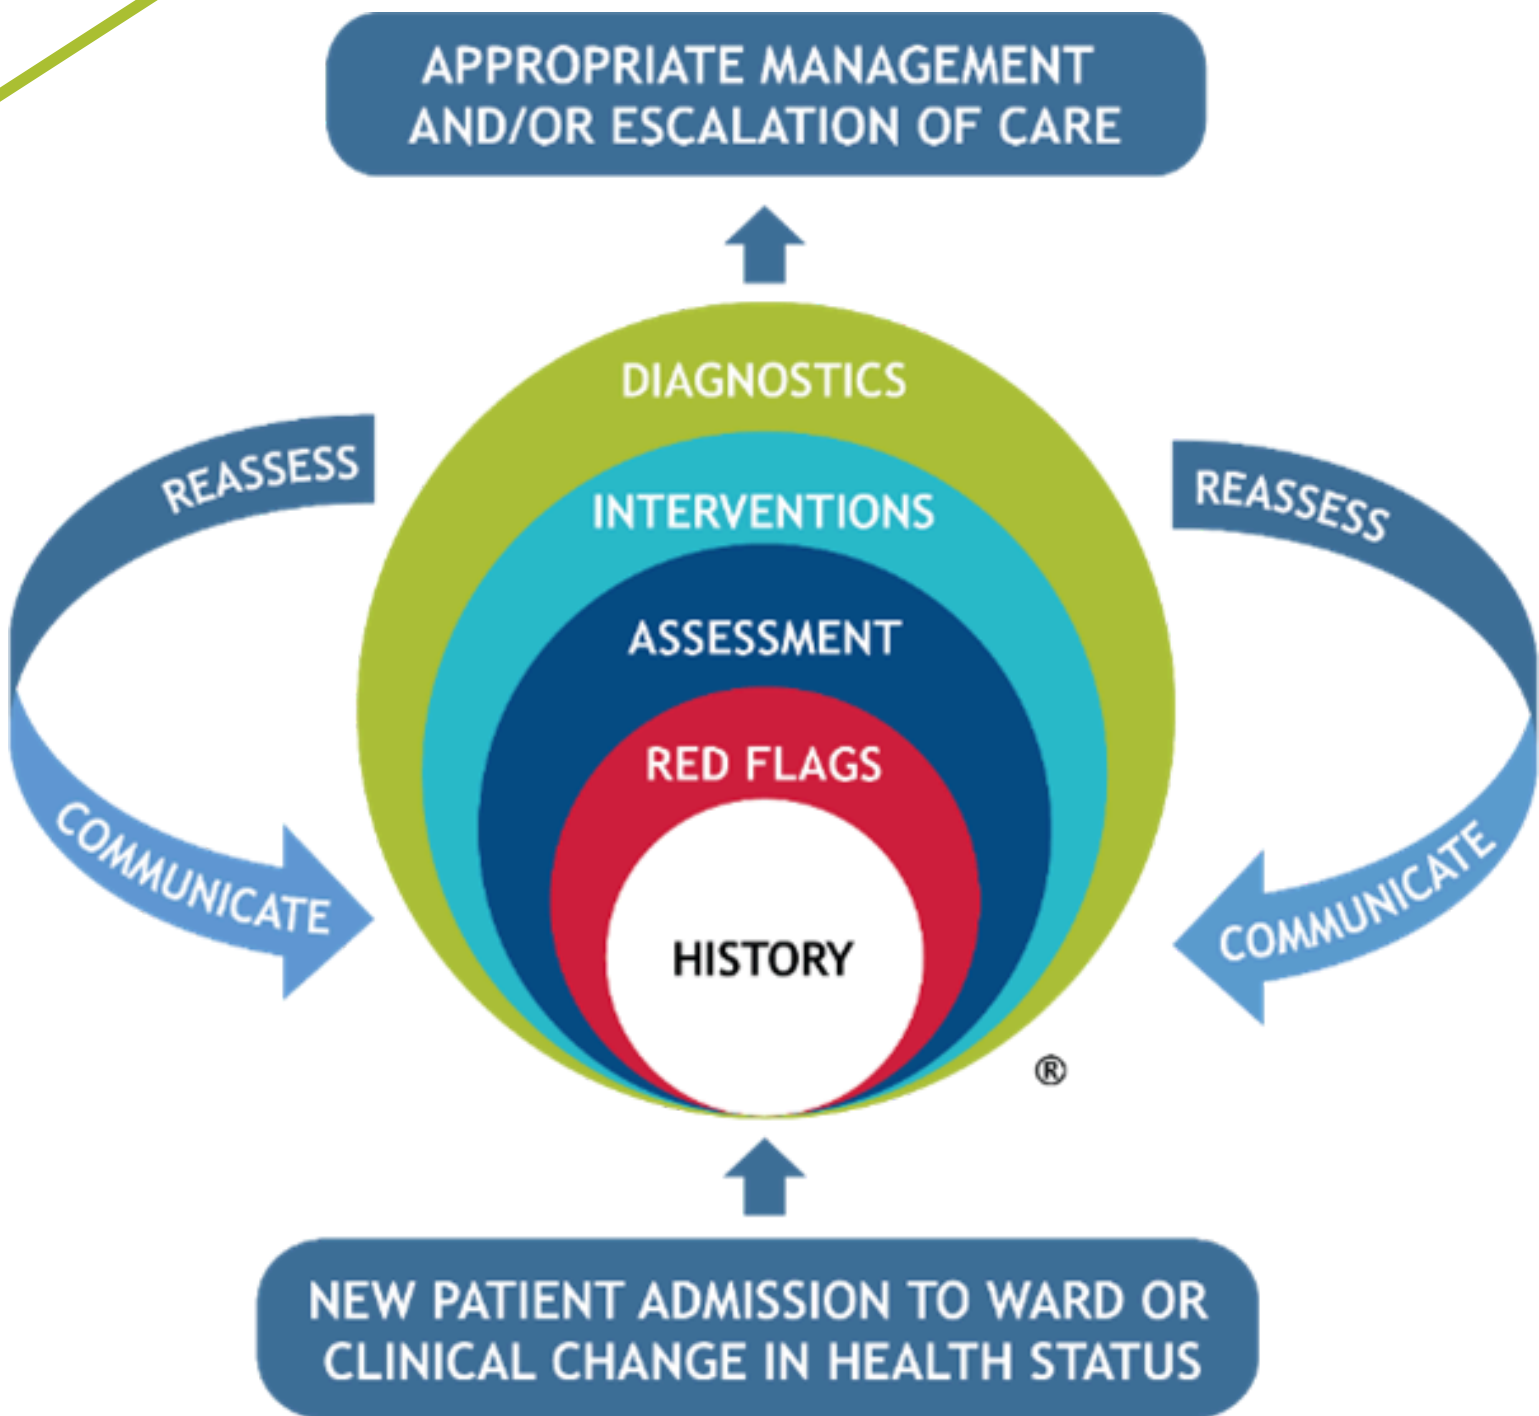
APPROPRIATE MANAGEMENT AND/OR ESCALATION OF CARE

REASSESS

COMMUNICATE

DIAGNOSTICS

INTERVENTIONS

ASSESSMENT

RED FLAGS

HISTORY

®

REASSESS

COMMUNICATE

NEW PATIENT ADMISSION TO WARD OR CLINICAL CHANGE IN HEALTH STATUS